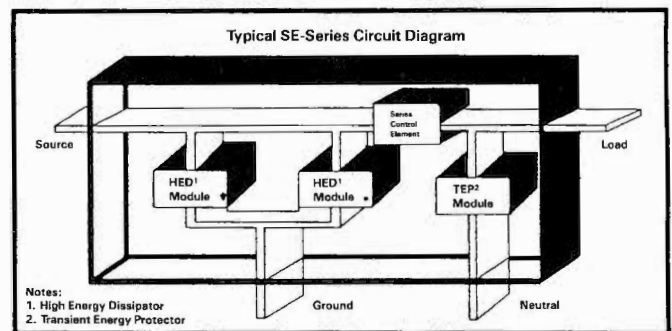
Typical SE-Series Circuit Diagram

Series Control Element

Source

Load

HED$^1$ Module

HED$^1$ Module

TEP$^2$ Module

Notes:
1. High Energy Dissipator
2. Transient Energy Protector

Ground

Neutral